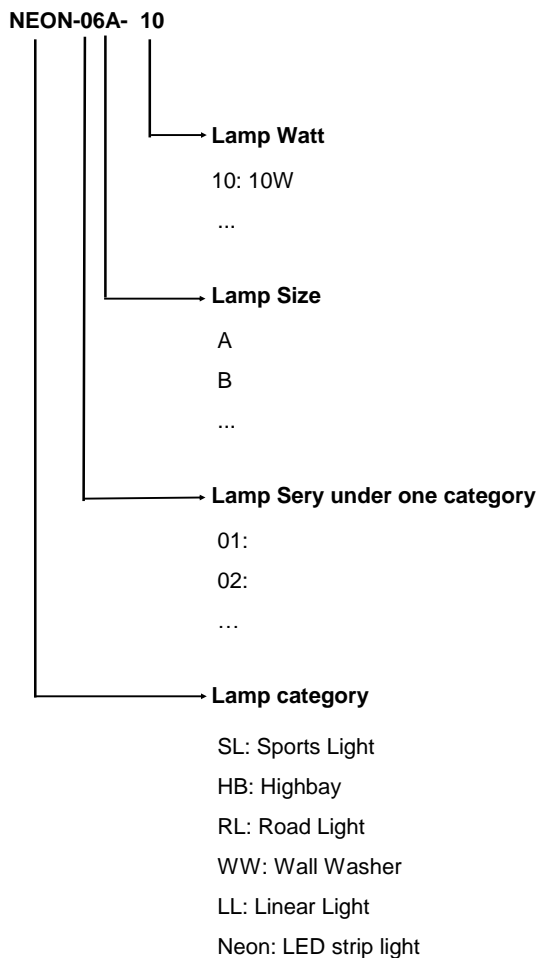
NEON-06A- 10

Lamp Watt

10: 10W

...

Lamp Size

A

B

...

Lamp Sery under one category

01:

02:

…

Lamp category

SL: Sports Light

HB: Highbay

RL: Road Light

WW: Wall Washer

LL: Linear Light

Neon: LED strip light